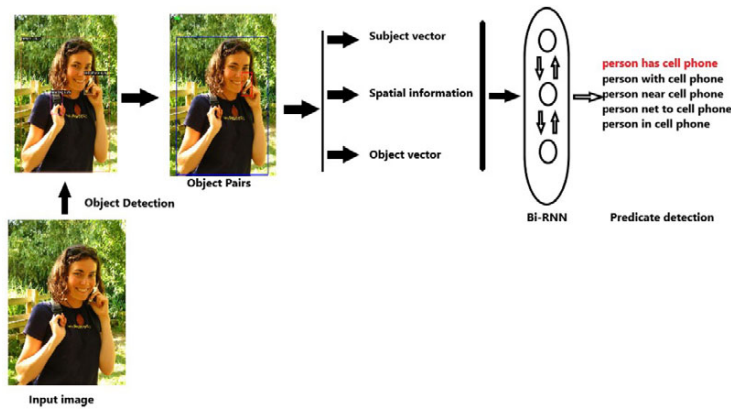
Object Pairs

Object Detection

Input image

Subject vector

Spatial information

Object vector

Bi-RNN

person has cell phone
person with cell phone
person near cell phone
person net to cell phone
person in cell phone

Predicate detection